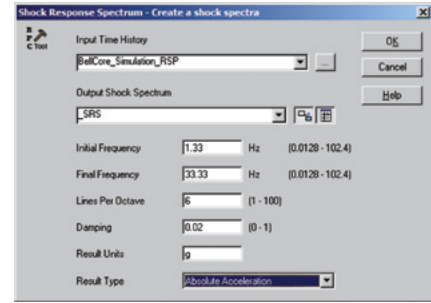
Shock Response Spectrum - Create a shock spectra

C Tool

Input Time History

BellCore_Simulation_RSP

...

Output Shock Spectrum

_SRS

OK

Cancel

Help

Initial Frequency 1.33 Hz (0.0128 - 102.4)

Final Frequency 33.33 Hz (0.0128 - 102.4)

Lines Per Octave 6 (1 - 100)

Damping 0.02 (0 - 1)

Result Units g

Result Type Absolute Acceleration